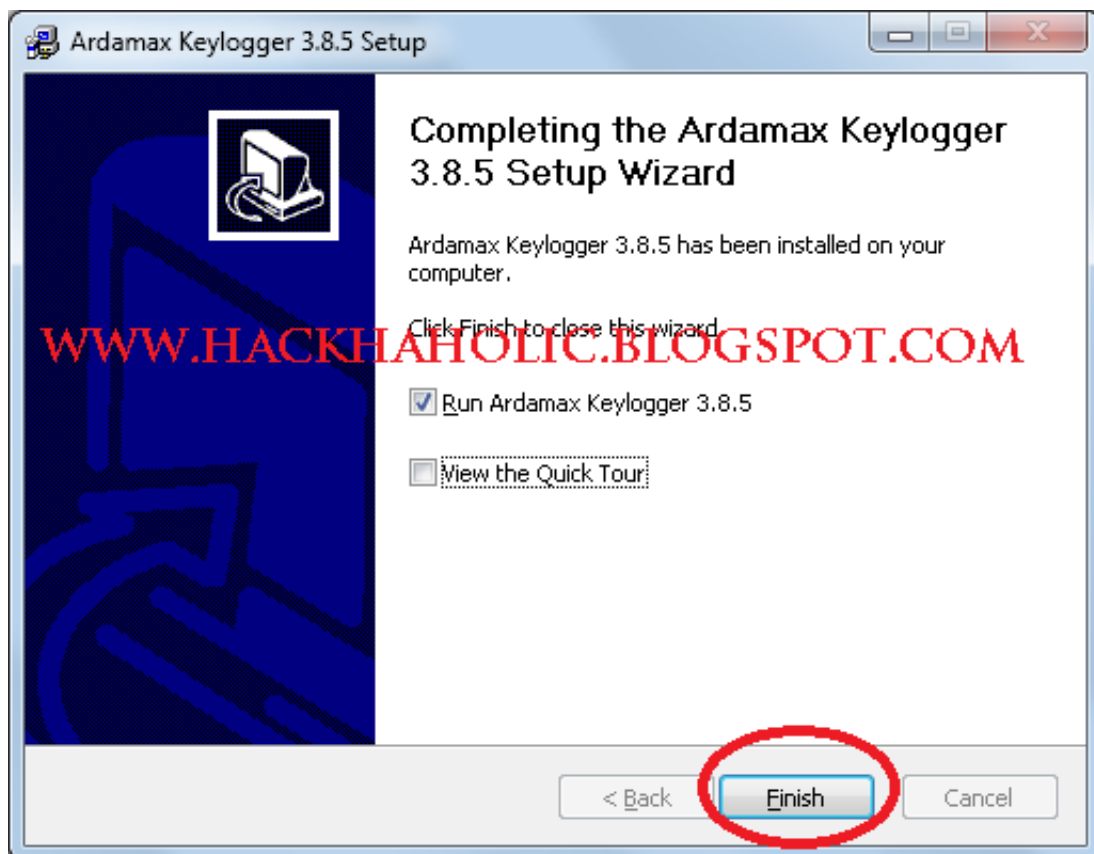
Ardamax Keylogger 3.8.5 Setup

Completing the Ardamax Keylogger 3.8.5 Setup Wizard

Ardamax Keylogger 3.8.5 has been installed on your computer.

Click Finish to close this wizard.

WWW.HACKHAHOLIC.BLOGSPOT.COM

Run Ardamax Keylogger 3.8.5

View the Quick Tour

< Back

Finish

Cancel